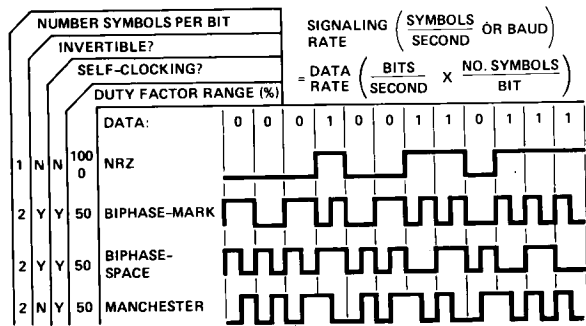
NUMBER SYMBOLS PER BIT

INVERTIBLE?

SELF-CLOCKING?

DUTY FACTOR RANGE (%)

SIGNALING RATE $\left(\frac{\text{SYMBOLS}}{\text{SECOND}} \text{ OR BAUD}\right)$

$= \text{DATA RATE} \left(\frac{\text{BITS}}{\text{SECOND}}\right) \times \frac{\text{NO. SYMBOLS}}{\text{BIT}}$

| | | | | DATA: | 0 | 0 | 0 | 1 | 0 | 0 | 1 | 1 | 0 | 1 | 1 | 1 |
|---|---|---|---|---|---|---|---|---|---|---|---|---|---|---|---|---|
| 1 | N | N | 100 0 | NRZ | | | | | | | | | | | | |
| 2 | Y | Y | 50 | BIPHASE-MARK | | | | | | | | | | | | |
| 2 | Y | Y | 50 | BIPHASE-SPACE | | | | | | | | | | | | |
| 2 | N | Y | 50 | MANCHESTER | | | | | | | | | | | | |